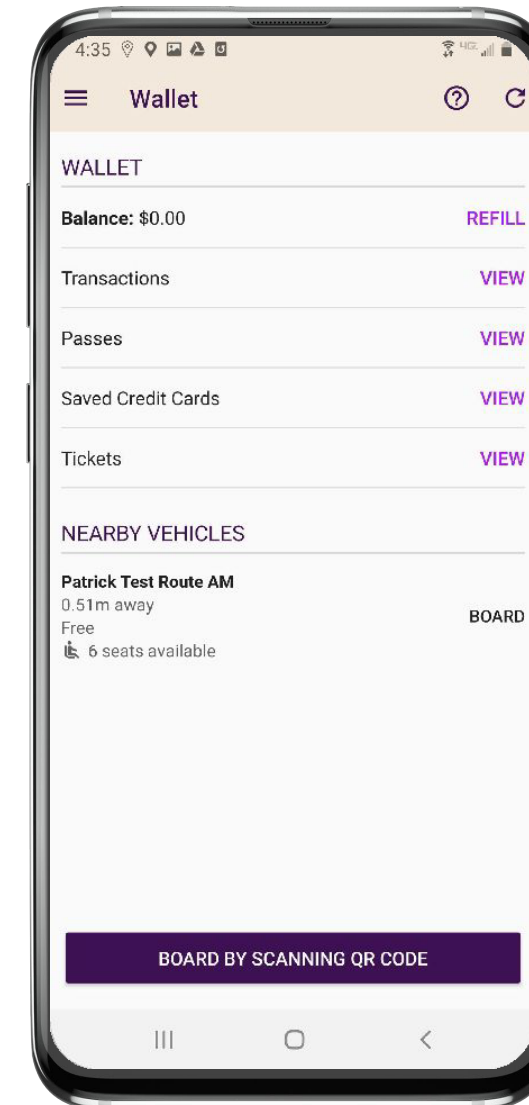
4:35

Wallet

WALLET

Balance: $0.00 REFILL

Transactions VIEW

Passes VIEW

Saved Credit Cards VIEW

Tickets VIEW

NEARBY VEHICLES

Patrick Test Route AM
0.51m away
Free
6 seats available

BOARD

BOARD BY SCANNING QR CODE